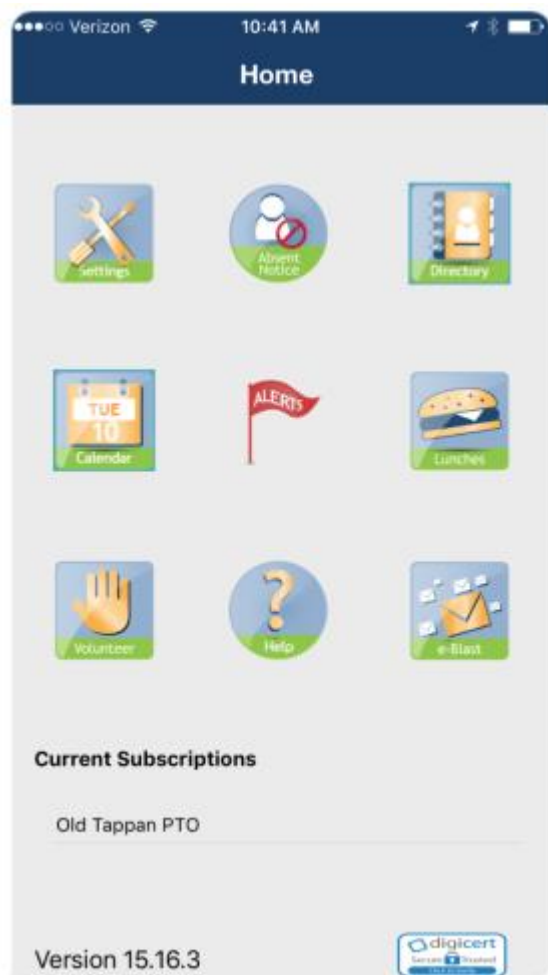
Verizon 10:41 AM

Home

Settings

Absent Notice

Directory

TUE 10

Calendar

ALERTS

Lunches

Volunteer

Help

e-Blast

Current Subscriptions

Old Tappan PTO

Version 15.16.3

digicert Secure Trusted